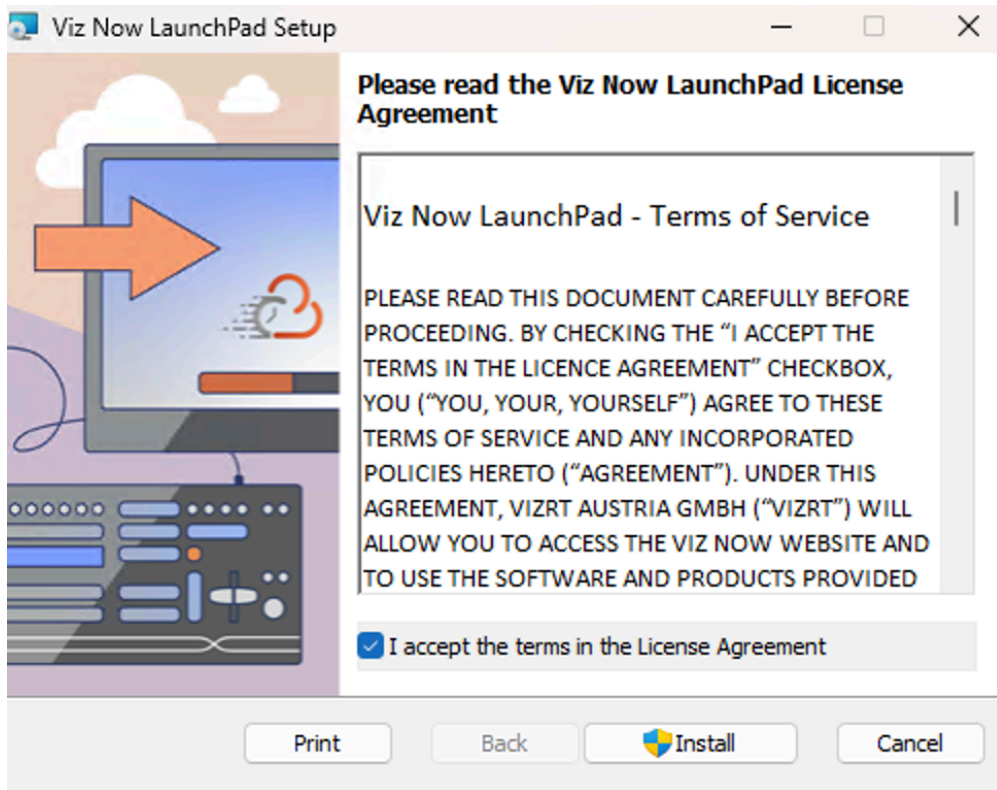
Viz Now LaunchPad Setup

Please read the Viz Now LaunchPad License Agreement

Viz Now LaunchPad - Terms of Service

PLEASE READ THIS DOCUMENT CAREFULLY BEFORE PROCEEDING. BY CHECKING THE “I ACCEPT THE TERMS IN THE LICENCE AGREEMENT” CHECKBOX, YOU (“YOU, YOUR, YOURSELF”) AGREE TO THESE TERMS OF SERVICE AND ANY INCORPORATED POLICIES HERETO (“AGREEMENT”). UNDER THIS AGREEMENT, VIZRT AUSTRIA GMBH (“VIZRT”) WILL ALLOW YOU TO ACCESS THE VIZ NOW WEBSITE AND TO USE THE SOFTWARE AND PRODUCTS PROVIDED

I accept the terms in the License Agreement

Print Back Install Cancel